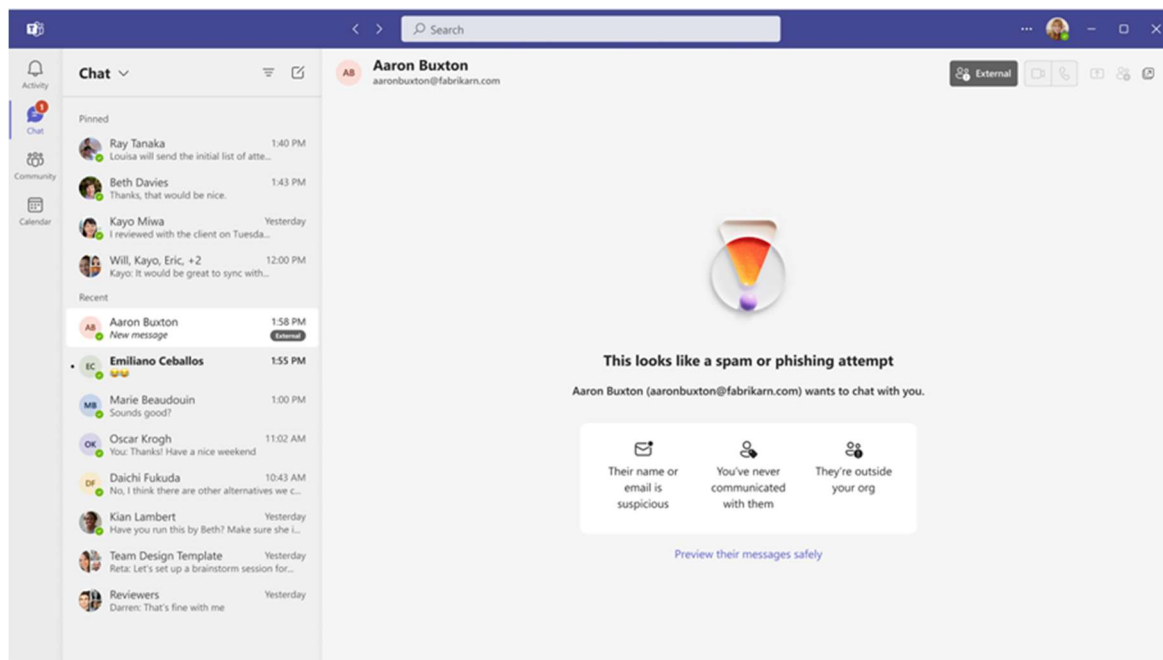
Search

Activity
1
Chat
Community
Calendar

Chat

Pinned

Ray Tanaka 1:40 PM
Louisa will send the initial list of atte...

Beth Davies 1:43 PM
Thanks, that would be nice.

Kayo Miwa Yesterday
I reviewed with the client on Tuesda...

Will, Kayo, Eric, +2 12:00 PM
Kayo: It would be great to sync with...

Recent

AB Aaron Buxton 1:58 PM
New message External

EC Emiliano Ceballos 1:55 PM
😄😄

MB Marie Beaudouin 1:00 PM
Sounds good?

OK Oscar Krogh 11:02 AM
You: Thanks! Have a nice weekend

DF Daichi Fukuda 10:43 AM
No, I think there are other alternatives we c...

Kian Lambert Yesterday
Have you run this by Beth? Make sure she i...

Team Design Template Yesterday
Reta: Let's set up a brainstorm session for...

Reviewers Yesterday
Darren: That's fine with me

AB Aaron Buxton
aaronbuxton@fabrikarn.com

External

This looks like a spam or phishing attempt

Aaron Buxton (aaronbuxton@fabrikarn.com) wants to chat with you.

Their name or email is suspicious

You've never communicated with them

They're outside your org

Preview their messages safely